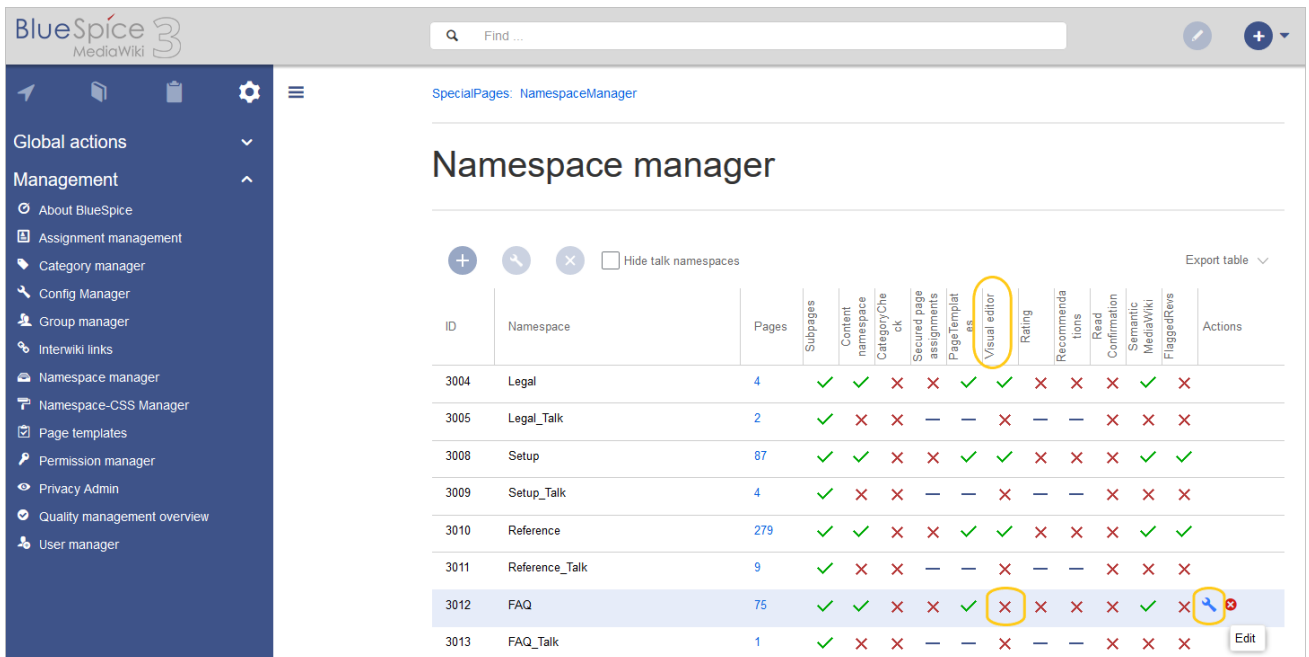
BlueSpice 3 MediaWiki

Find ...

Global actions

Management

About BlueSpice
Assignment management
Category manager
Config Manager
Group manager
Interwiki links
Namespace manager
Namespace-CSS Manager
Page templates
Permission manager
Privacy Admin
Quality management overview
User manager

SpecialPages: NamespaceManager

# Namespace manager

Hide talk namespaces

Export table

| ID | Namespace | Pages | Subpages | Content namespace | CategoryCheck | Secured page assignments | PageTemplates | Visual editor | Rating | Recommendations | Read Confirmation | Semantic MediaWiki | FlaggedRevs | Actions |
|---|---|---|---|---|---|---|---|---|---|---|---|---|---|---|
| 3004 | Legal | 4 | ✓ | ✓ | ✗ | ✗ | ✓ | ✓ | ✗ | ✗ | ✗ | ✓ | ✗ | |
| 3005 | Legal_Talk | 2 | ✓ | ✗ | ✗ | — | — | ✗ | — | — | ✗ | ✗ | ✗ | |
| 3008 | Setup | 87 | ✓ | ✓ | ✗ | ✗ | ✓ | ✓ | ✗ | ✗ | ✗ | ✓ | ✓ | |
| 3009 | Setup_Talk | 4 | ✓ | ✗ | ✗ | — | — | ✗ | — | — | ✗ | ✗ | ✗ | |
| 3010 | Reference | 279 | ✓ | ✓ | ✗ | ✗ | ✓ | ✓ | ✗ | ✗ | ✗ | ✓ | ✓ | |
| 3011 | Reference_Talk | 9 | ✓ | ✗ | ✗ | — | — | ✗ | — | — | ✗ | ✗ | ✗ | |
| 3012 | FAQ | 75 | ✓ | ✓ | ✗ | ✗ | ✓ | ✗ | ✗ | ✗ | ✗ | ✓ | ✗ | Edit |
| 3013 | FAQ_Talk | 1 | ✓ | ✗ | ✗ | — | — | ✗ | — | — | ✗ | ✗ | ✗ | |